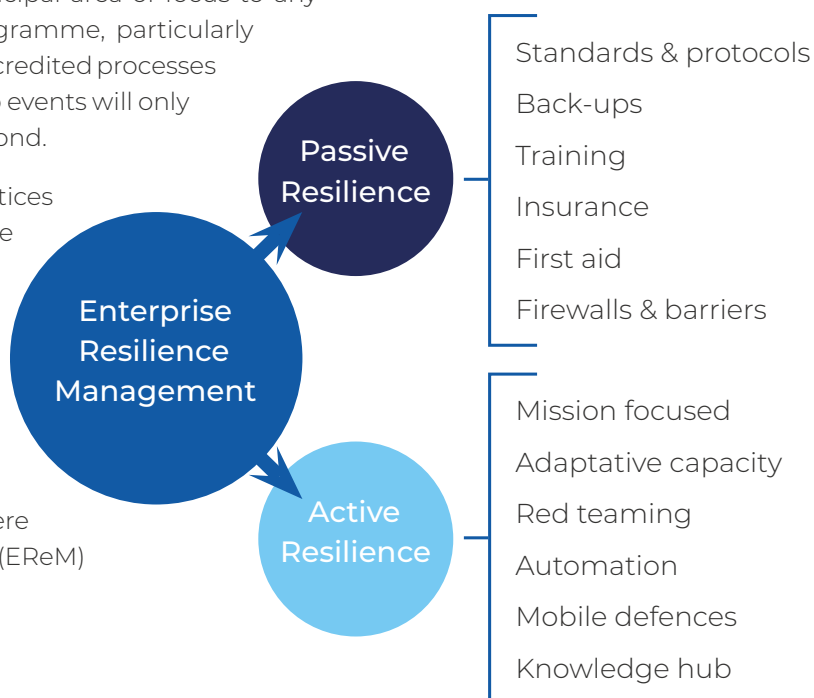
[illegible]cipal area of focus to any
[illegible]gramme, particularly
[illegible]credited processes
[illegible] events will only
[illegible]ond.

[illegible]tices
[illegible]e

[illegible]ere
(EReM)

Enterprise Resilience Management

Passive Resilience

Standards & protocols
Back-ups
Training
Insurance
First aid
Firewalls & barriers

Active Resilience

Mission focused
Adaptative capacity
Red teaming
Automation
Mobile defences
Knowledge hub